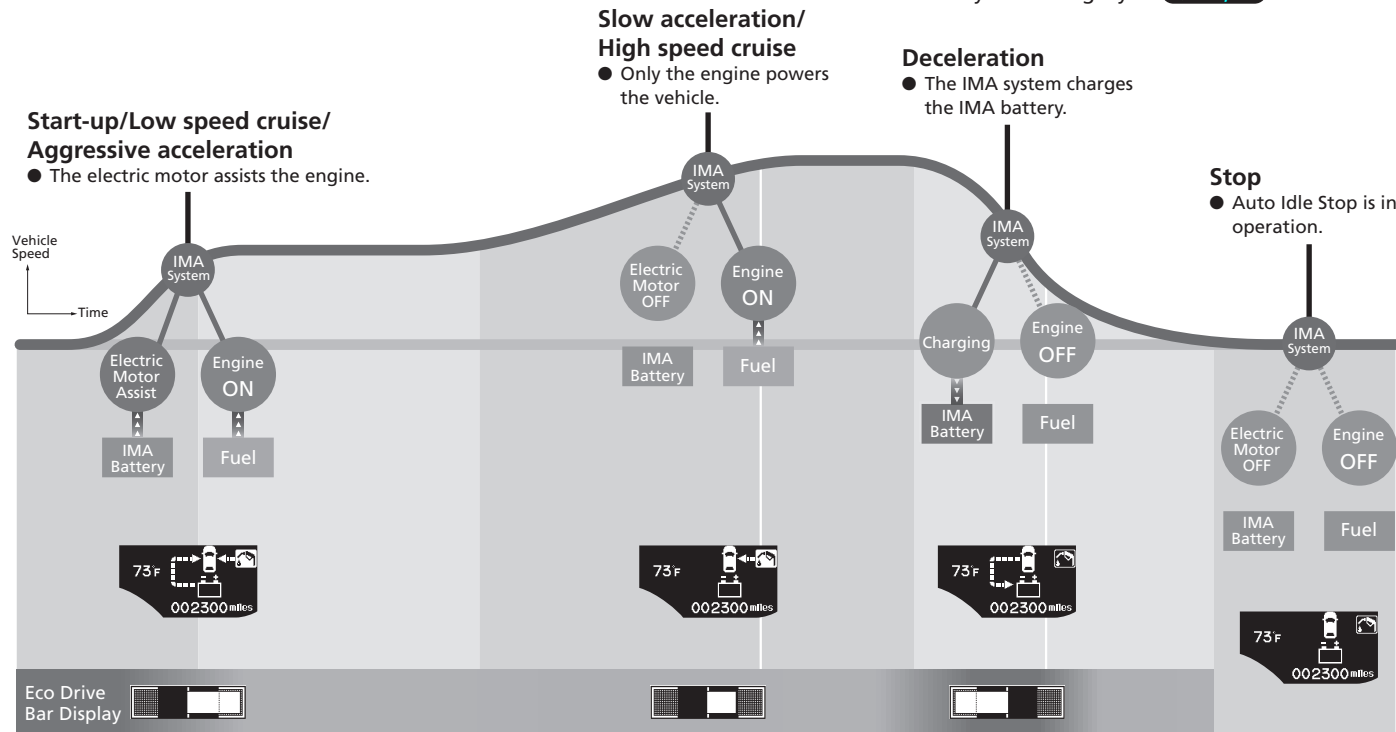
Slow acceleration/ High speed cruise
● Only the engine powers the vehicle.

Deceleration
● The IMA system charges the IMA battery.

Start-up/Low speed cruise/ Aggressive acceleration
● The electric motor assists the engine.

Stop
● Auto Idle Stop is in operation.

Vehicle Speed
Time

IMA System
Electric Motor Assist
Engine ON
IMA Battery
Fuel

IMA System
Electric Motor OFF
Engine ON
IMA Battery
Fuel

IMA System
Charging
Engine OFF
IMA Battery
Fuel

IMA System
Electric Motor OFF
Engine OFF
IMA Battery
Fuel

73°F
002300 miles

73°F
002300 miles

73°F
002300 miles

73°F
002300 miles

Eco Drive Bar Display